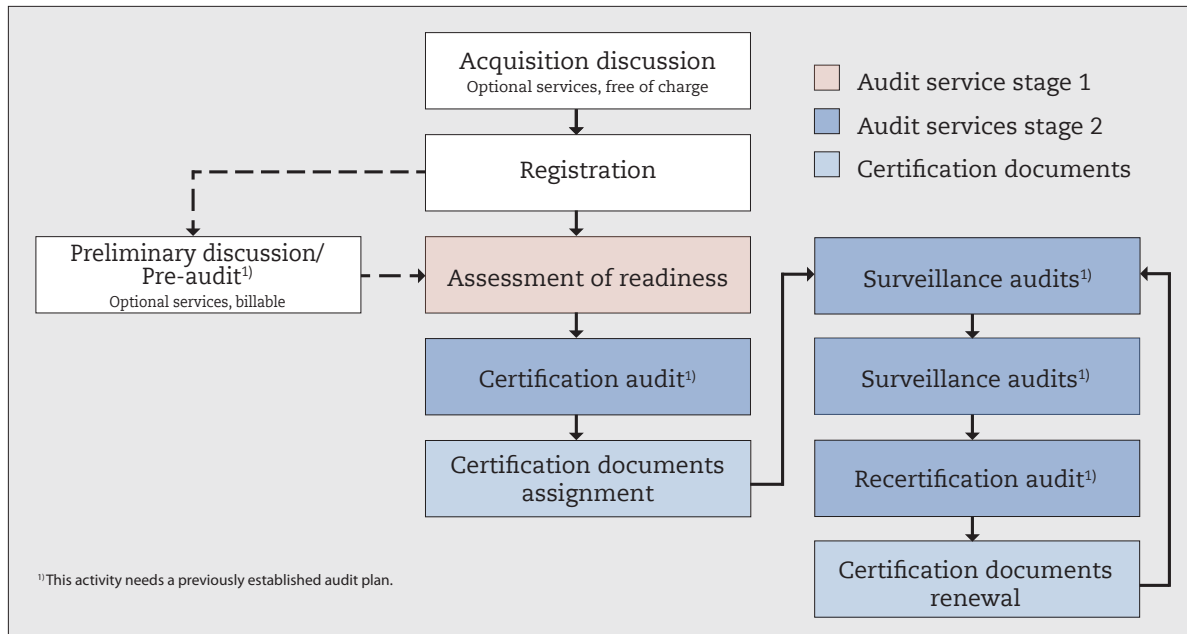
Acquisition discussion
Optional services, free of charge

Audit service stage 1

Audit services stage 2

Certification documents

Registration

Preliminary discussion/ Pre-audit$^{1)}$
Optional services, billable

Assessment of readiness

Surveillance audits$^{1)}$

Certification audit$^{1)}$

Surveillance audits$^{1)}$

Certification documents assignment

Recertification audit$^{1)}$

Certification documents renewal

$^{1)}$This activity needs a previously established audit plan.